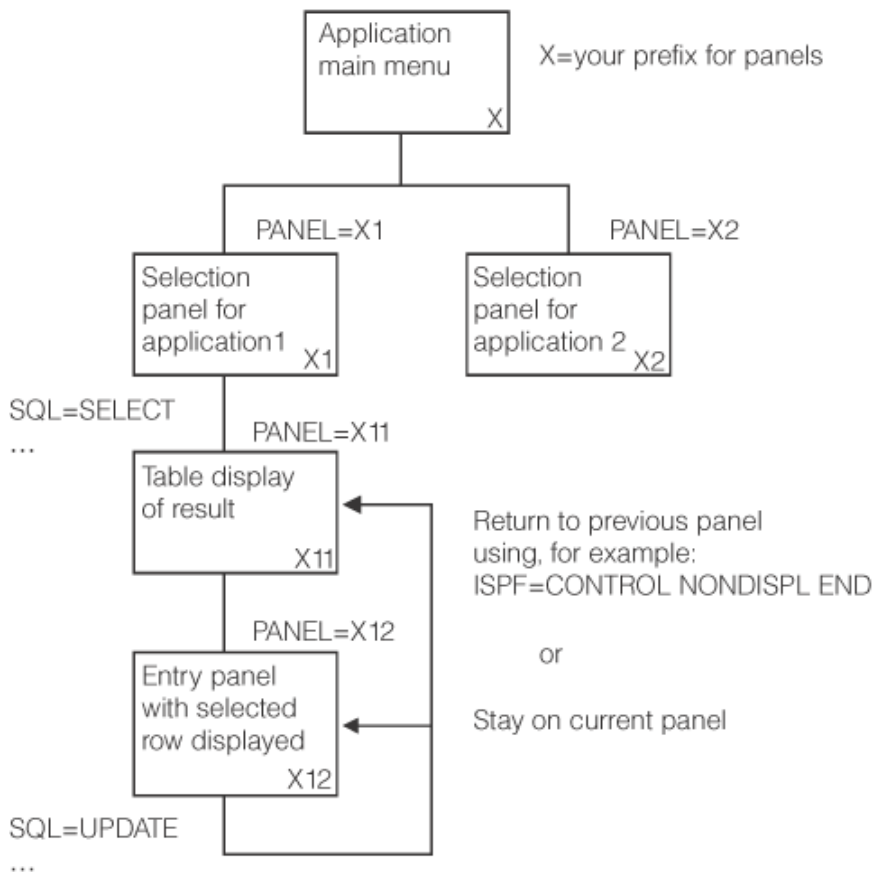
Application main menu X

X=your prefix for panels

PANEL=X1

PANEL=X2

Selection panel for application1 X1

Selection panel for application 2 X2

SQL=SELECT
...

PANEL=X11

Table display of result X11

Return to previous panel using, for example:
ISPF=CONTROL NONDISPL END

or

Stay on current panel

PANEL=X12

Entry panel with selected row displayed X12

SQL=UPDATE
...